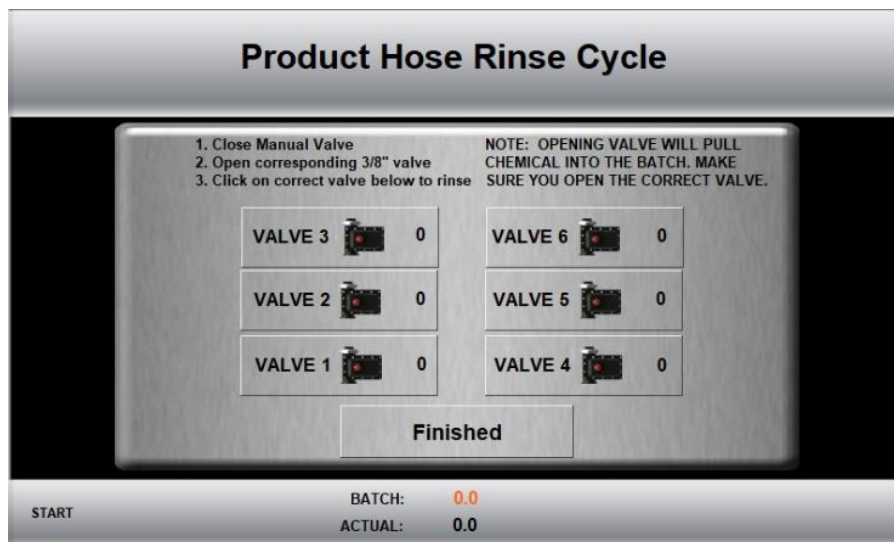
Product Hose Rinse Cycle

1. Close Manual Valve
2. Open corresponding 3/8" valve
3. Click on correct valve below to rinse

NOTE: OPENING VALVE WILL PULL CHEMICAL INTO THE BATCH. MAKE SURE YOU OPEN THE CORRECT VALVE.

VALVE 3 0
VALVE 6 0
VALVE 2 0
VALVE 5 0
VALVE 1 0
VALVE 4 0

Finished

START
BATCH: 0.0
ACTUAL: 0.0